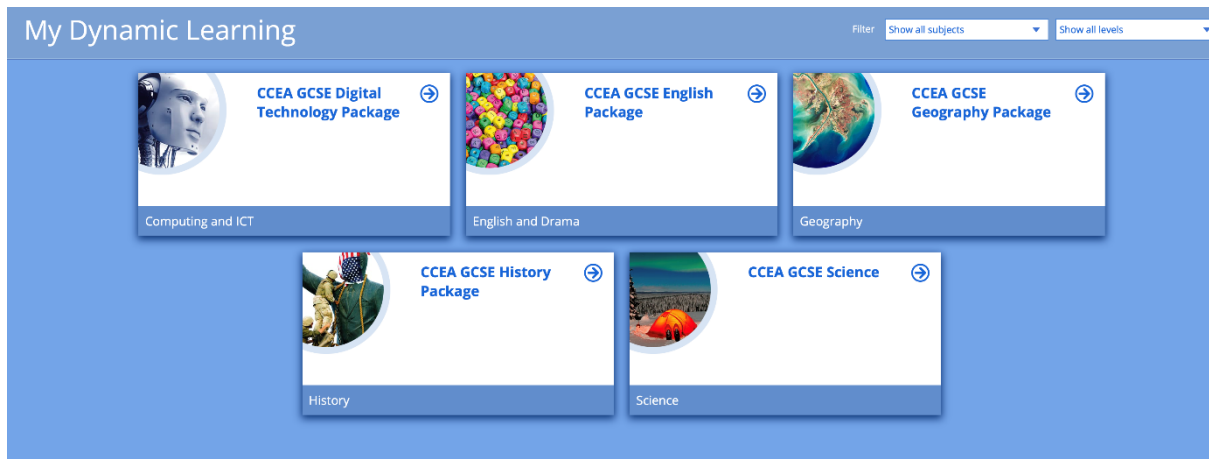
My Dynamic Learning

Filter Show all subjects Show all levels

CCEA GCSE Digital Technology Package

Computing and ICT

CCEA GCSE English Package

English and Drama

CCEA GCSE Geography Package

Geography

CCEA GCSE History Package

History

CCEA GCSE Science

Science